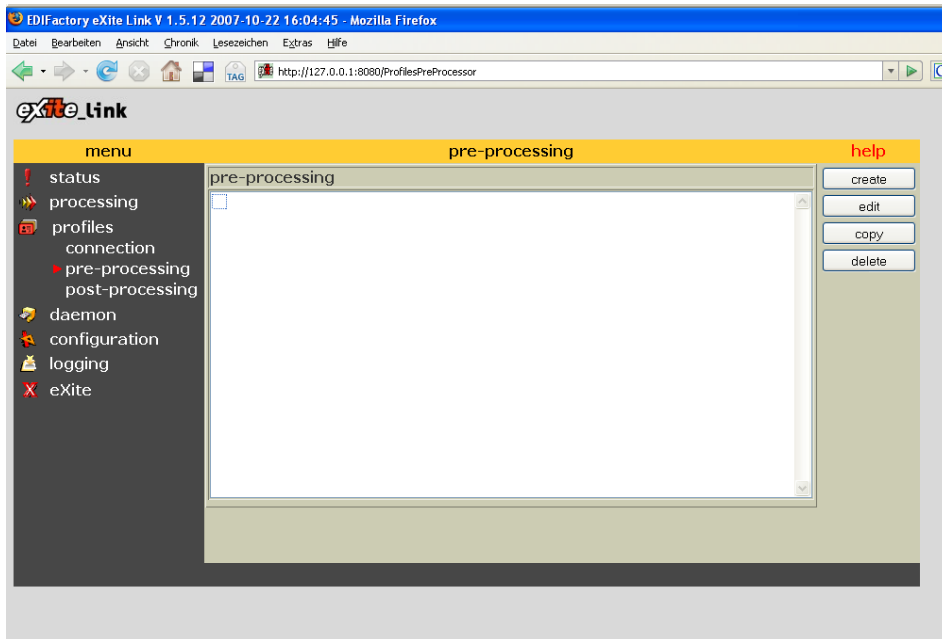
EDIFactory eXite Link V 1.5.12 2007-10-22 16:04:45 - Mozilla Firefox

Datei Bearbeiten Ansicht Chronik Lesezeichen Extras Hilfe

TAG

http://127.0.0.1:8080/ProfilesPreProcessor

eXite_Link

menu

pre-processing

help

status
processing
profiles
connection
pre-processing
post-processing
daemon
configuration
logging
eXite

pre-processing

create
edit
copy
delete